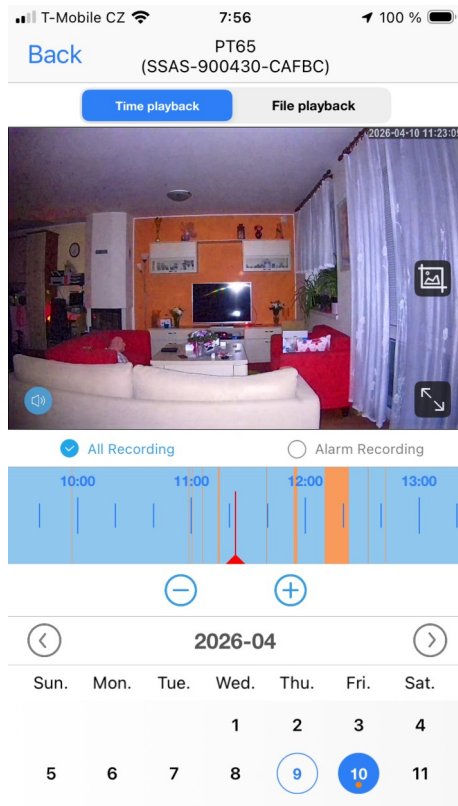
T-Mobile CZ 7:56 100 %

Back PT65 (SSAS-900430-CAFBC)

Time playback File playback

2026-04-10 11:23:0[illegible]

All Recording Alarm Recording

10:00 11:00 12:00 13:00

2026-04

| Sun. | Mon. | Tue. | Wed. | Thu. | Fri. | Sat. |
|---|---|---|---|---|---|---|
| | | | 1 | 2 | 3 | 4 |
| 5 | 6 | 7 | 8 | 9 | 10 | 11 |